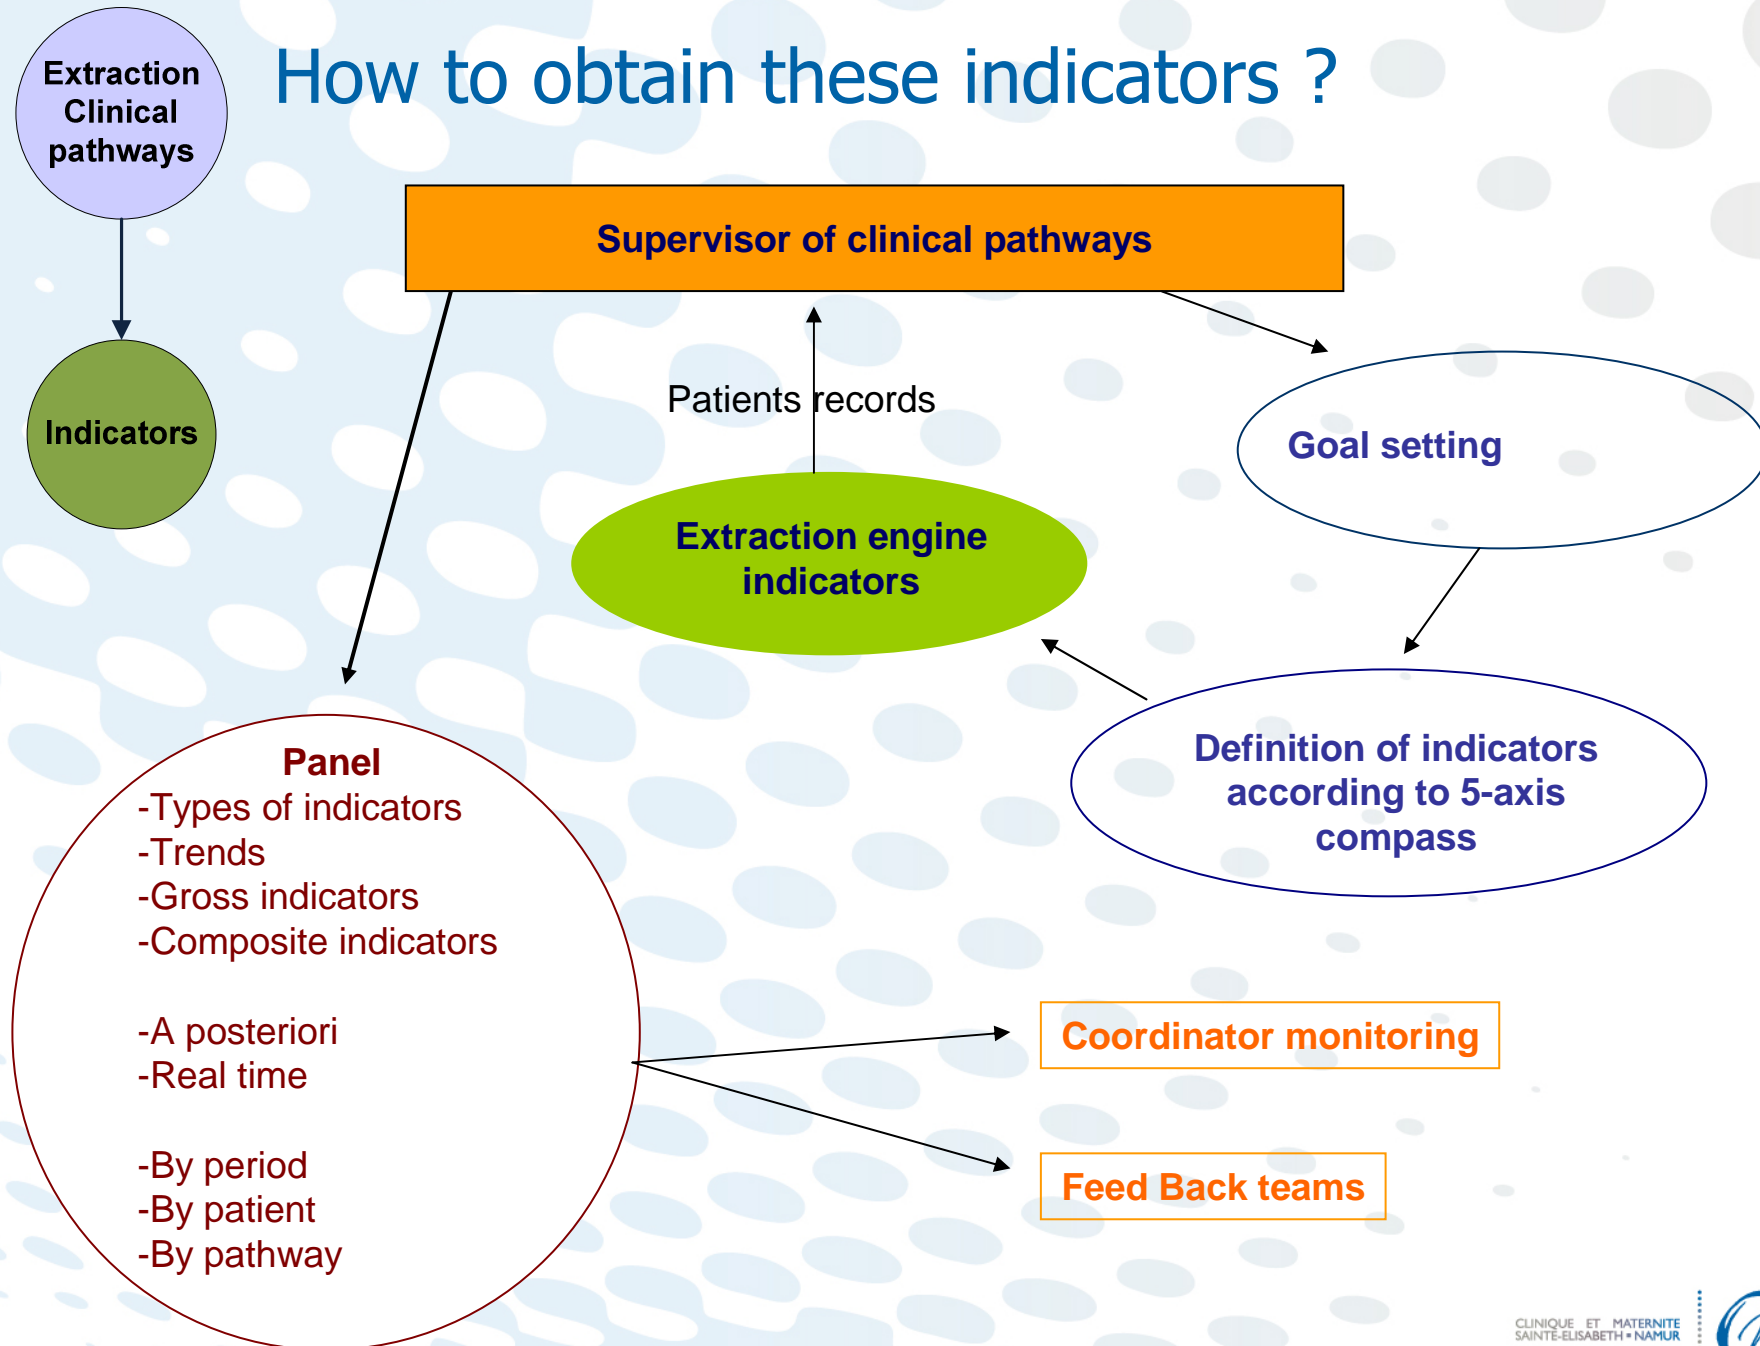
Extraction Clinical pathways

Indicators

How to obtain these indicators ?

Supervisor of clinical pathways

Patients records

Goal setting

Extraction engine indicators

Definition of indicators according to 5-axis compass

Panel
-Types of indicators
-Trends
-Gross indicators
-Composite indicators

-A posteriori
-Real time

-By period
-By patient
-By pathway

Coordinator monitoring

Feed Back teams

CLINIQUE ET MATERNITE SAINTE-ELISABETH • NAMUR